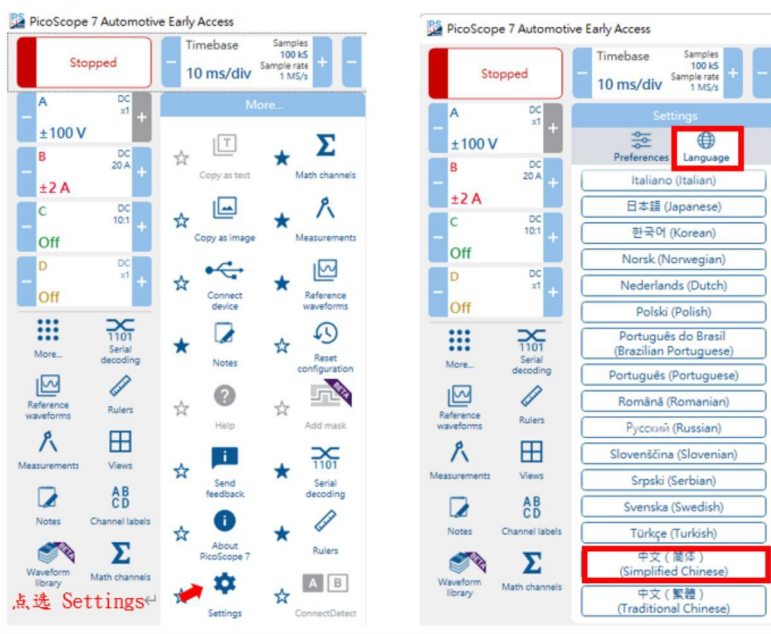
PicoScope 7 Automotive Early Access

Stopped

Timebase
10 ms/div

Samples 100 kS
Sample rate 1 MS/s

A
DC x1
±100 V

B
DC 20 A
±2 A

C
DC 10:1
Off

D
DC x1
Off

More...

More...

Serial decoding

Reference waveforms

Rulers

Measurements

Views

Notes

Channel labels

Waveform library

Math channels

点选 Settings

Copy as text

Math channels

Copy as image

Measurements

Connect device

Reference waveforms

Notes

Reset configuration

Help

Add mask

Send feedback

Serial decoding

About PicoScope 7

Rulers

Settings

ConnectDetect

PicoScope 7 Automotive Early Access

Stopped

Timebase
10 ms/div

Samples 100 kS
Sample rate 1 MS/s

A
DC x1
±100 V

B
DC 20 A
±2 A

C
DC 10:1
Off

D
DC x1
Off

Settings

Preferences

Language

Italiano (Italian)

日本語 (Japanese)

한국어 (Korean)

Norsk (Norwegian)

Nederlands (Dutch)

Polski (Polish)

Português do Brasil (Brazilian Portuguese)

Português (Portuguese)

Română (Romanian)

Русский (Russian)

Slovenščina (Slovenian)

Srpski (Serbian)

Svenska (Swedish)

Türkçe (Turkish)

中文（简体）(Simplified Chinese)

中文（繁體）(Traditional Chinese)

More...

Serial decoding

Reference waveforms

Rulers

Measurements

Views

Notes

Channel labels

Waveform library

Math channels